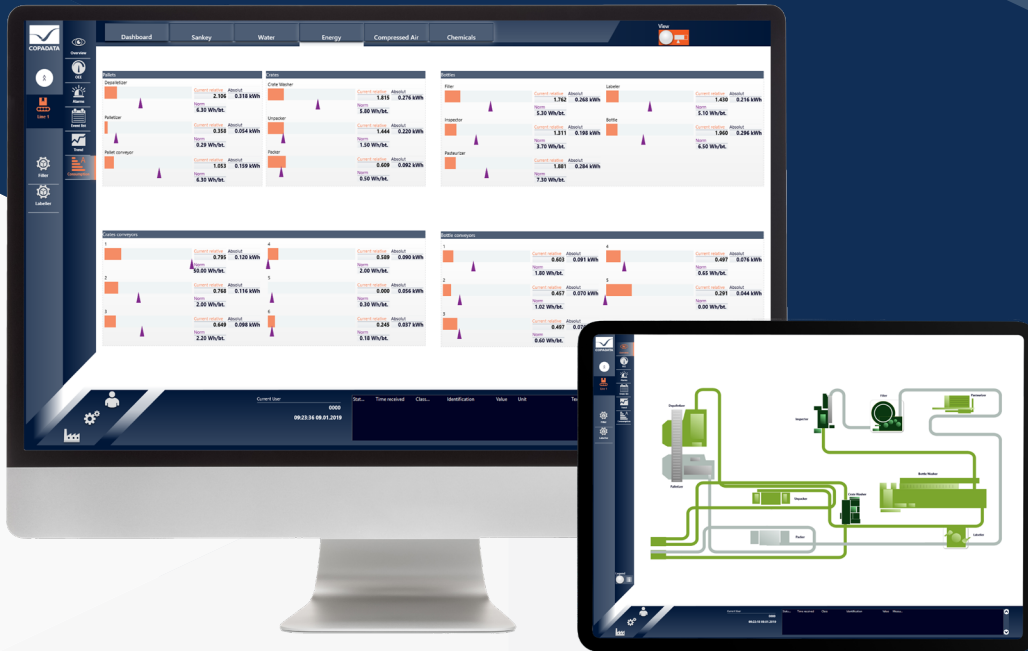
COPADATA

Dashboard
Sankey
Water
Energy
Compressed Air
Chemicals

View

Overview
OEE
Alarms
Event list
Trend
Consumption
User 1
Filler
Labeller

Pallets
Depalletizer
Current relative 2.106
Absolut 0.318 kWh
Norm 6.30 Wh/bt.
Palletizer
Current relative 0.358
Absolut 0.054 kWh
Norm 0.29 Wh/bt.
Pallet conveyor
Current relative 1.053
Absolut 0.159 kWh
Norm 6.30 Wh/bt.

Crates
Crate Washer
Current relative 1.815
Absolut 0.276 kWh
Norm 5.80 Wh/bt.
Unpacker
Current relative 1.444
Absolut 0.220 kWh
Norm 1.50 Wh/bt.
Packer
Current relative 0.608
Absolut 0.092 kWh
Norm 0.50 Wh/bt.

Bottles
Filler
Current relative 1.762
Absolut 0.268 kWh
Norm 5.30 Wh/bt.
Inspector
Current relative 1.311
Absolut 0.198 kWh
Norm 3.70 Wh/bt.
Pasteurizer
Current relative 1.881
Absolut 0.284 kWh
Norm 7.30 Wh/bt.
Labeler
Current relative 1.430
Absolut 0.216 kWh
Norm 5.10 Wh/bt.
Bottle
Current relative 1.960
Absolut 0.296 kWh
Norm 6.50 Wh/bt.

Crates conveyors
1
Current relative 0.795
Absolut 0.120 kWh
Norm 50.00 Wh/bt.
2
Current relative 0.768
Absolut 0.116 kWh
Norm 2.00 Wh/bt.
3
Current relative 0.649
Absolut 0.098 kWh
Norm 2.20 Wh/bt.
4
Current relative 0.589
Absolut 0.090 kWh
Norm 2.00 Wh/bt.
5
Current relative 0.000
Absolut 0.056 kWh
Norm 2.00 Wh/bt.
6
Current relative 0.245
Absolut 0.037 kWh
Norm 0.18 Wh/bt.

Bottle conveyors
1
Current relative 0.603
Absolut 0.091 kWh
Norm 1.80 Wh/bt.
2
Current relative 0.457
Absolut 0.070 kWh
Norm 1.02 Wh/bt.
3
Current relative 0.497
Absolut 0.07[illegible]
Norm 0.60 Wh/bt.
4
Current relative 0.497
Absolut 0.076 kWh
Norm 0.65 Wh/bt.
5
Current relative 0.291
Absolut 0.044 kWh
Norm 0.00 Wh/bt.

Current User
0000
09:23:36 09.01.2019
Stat... Time received Class... Identification Value Unit Tex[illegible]

Depalletizer
Palletizer
Inspector
Filler
Pasteurizer
Bottle Washer
Unpacker
Crate Washer
Packer
Labeler